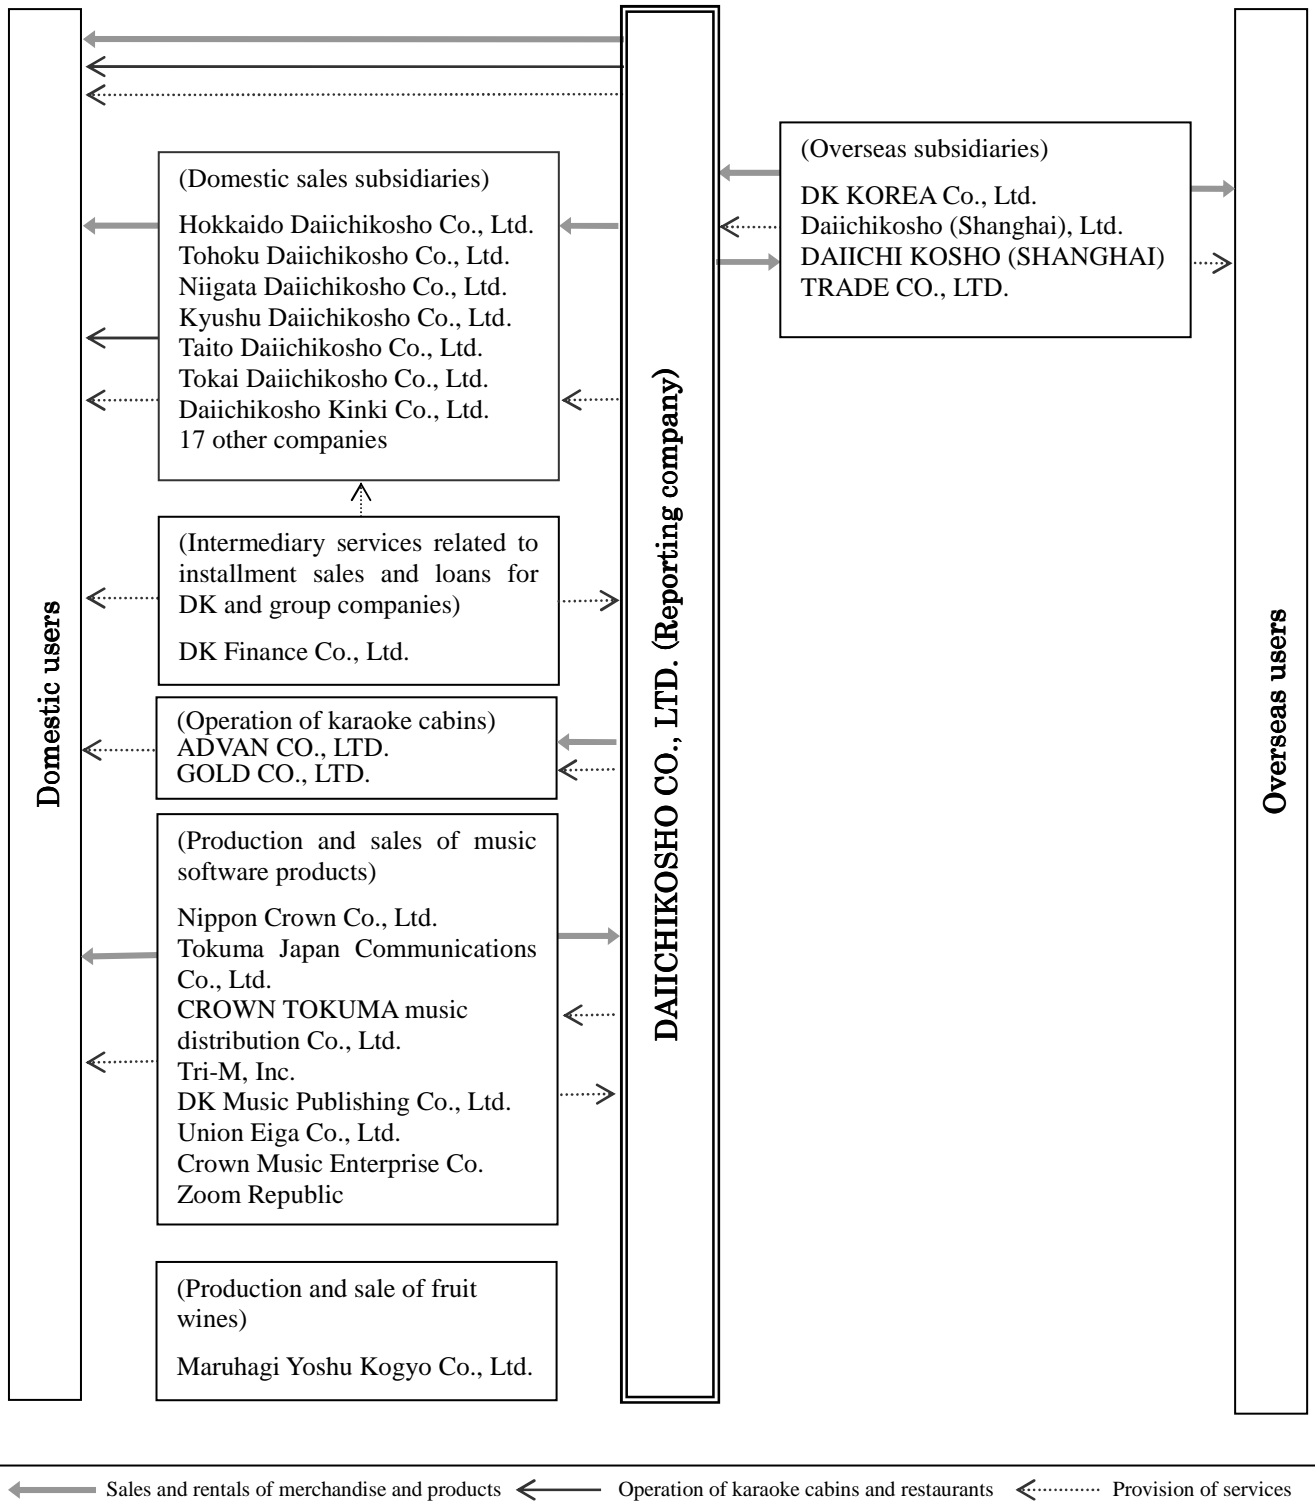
Domestic users

(Domestic sales subsidiaries)

Hokkaido Daiichikosho Co., Ltd.
Tohoku Daiichikosho Co., Ltd.
Niigata Daiichikosho Co., Ltd.
Kyushu Daiichikosho Co., Ltd.
Taito Daiichikosho Co., Ltd.
Tokai Daiichikosho Co., Ltd.
Daiichikosho Kinki Co., Ltd.
17 other companies

(Intermediary services related to installment sales and loans for DK and group companies)

DK Finance Co., Ltd.

(Operation of karaoke cabins)
ADVAN CO., LTD.
GOLD CO., LTD.

(Production and sales of music software products)

Nippon Crown Co., Ltd.
Tokuma Japan Communications Co., Ltd.
CROWN TOKUMA music distribution Co., Ltd.
Tri-M, Inc.
DK Music Publishing Co., Ltd.
Union Eiga Co., Ltd.
Crown Music Enterprise Co.
Zoom Republic

(Production and sale of fruit wines)

Maruhagi Yoshu Kogyo Co., Ltd.

DAIICHIKOSHO CO., LTD. (Reporting company)

(Overseas subsidiaries)

DK KOREA Co., Ltd.
Daiichikosho (Shanghai), Ltd.
DAIICHI KOSHO (SHANGHAI) TRADE CO., LTD.

Overseas users

Sales and rentals of merchandise and products
Operation of karaoke cabins and restaurants
Provision of services